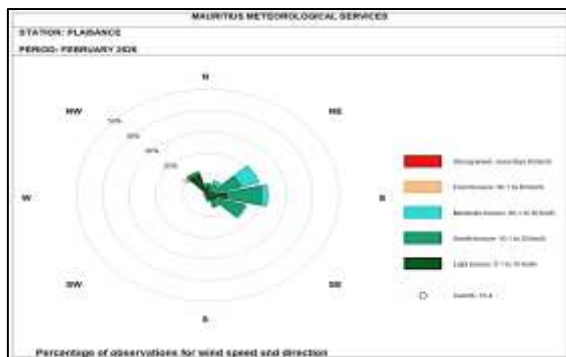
MAURITIUS METEOROLOGICAL SERVICES

STATION: PLAISANCE

PERIOD: FEBRUARY 2026

N

NW

NE

W

E

SW

SE

S

50%

40%

30%

20%

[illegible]

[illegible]

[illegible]

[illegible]

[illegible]

Calm%: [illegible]

Percentage of observations for wind speed and direction